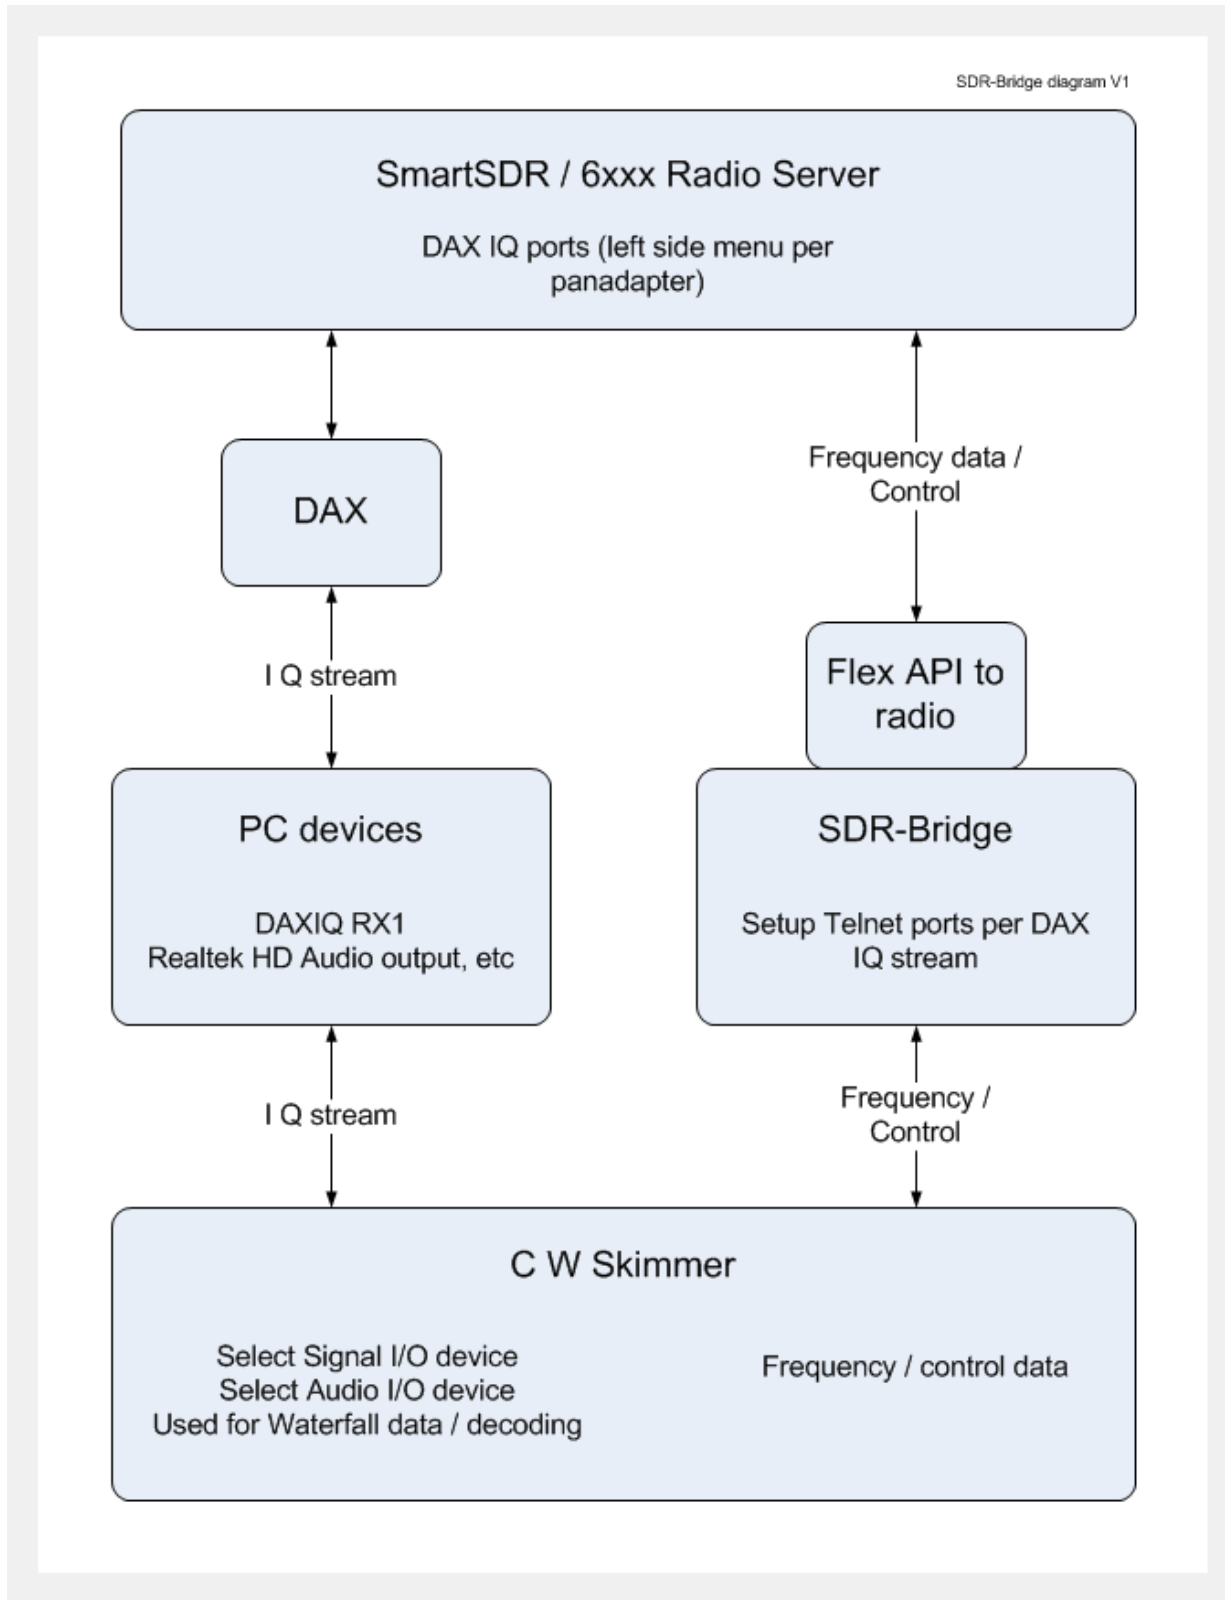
SDR-Bridge diagram V1

SmartSDR / 6xxx Radio Server

DAX IQ ports (left side menu per panadapter)

DAX

Frequency data / Control

I Q stream

Flex API to radio

PC devices

DAXIQ RX1
Realtek HD Audio output, etc

SDR-Bridge

Setup Telnet ports per DAX IQ stream

I Q stream

Frequency / Control

C W Skimmer

Select Signal I/O device
Select Audio I/O device
Used for Waterfall data / decoding

Frequency / control data